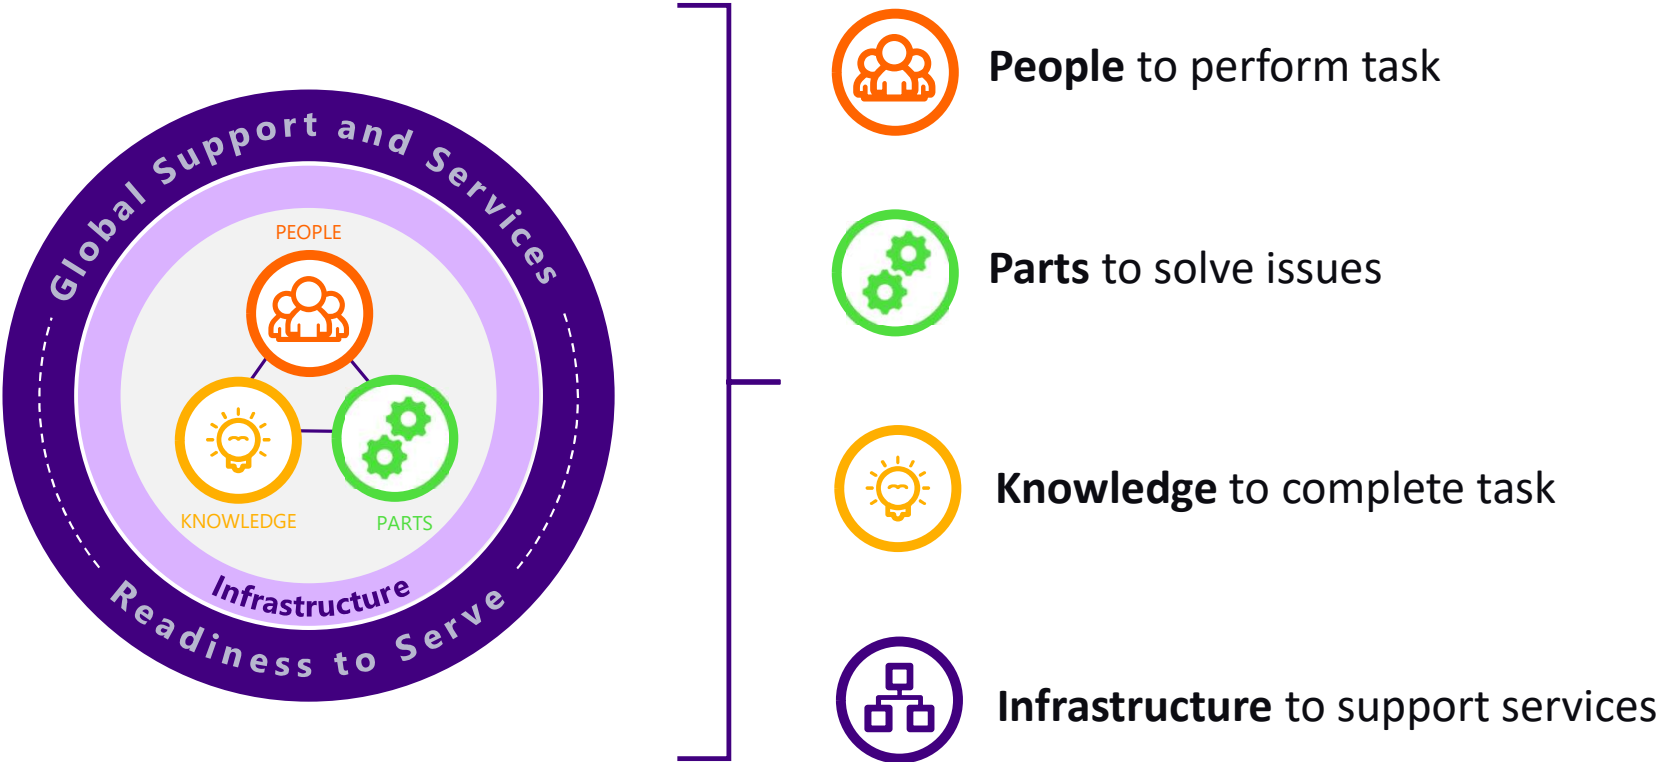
Global Support and Services

PEOPLE

KNOWLEDGE

PARTS

Infrastructure

Readiness to Serve

**People** to perform task

**Parts** to solve issues

**Knowledge** to complete task

**Infrastructure** to support services